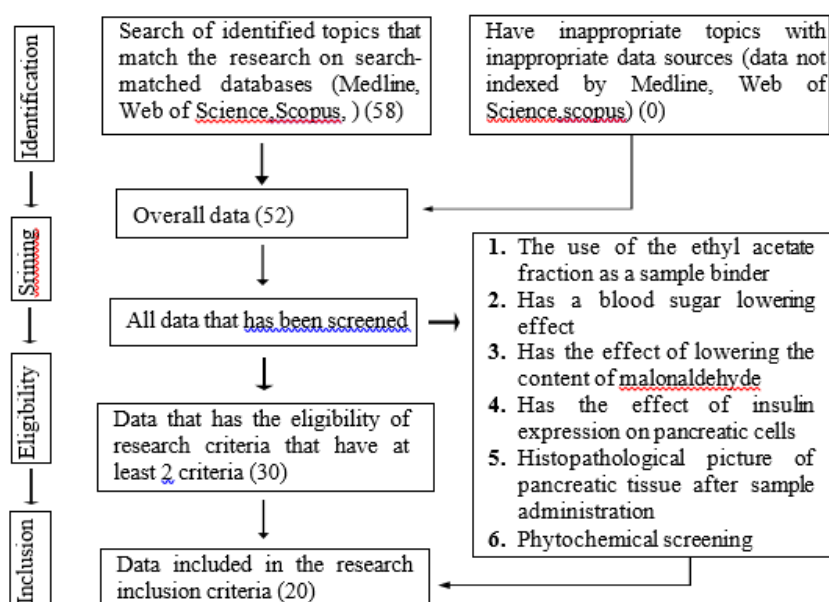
Identification

Scining

Eligibility

Inclusion

Search of identified topics that match the research on search-matched databases (Medline, Web of Science,Scopus, ) (58)

Have inappropriate topics with inappropriate data sources (data not indexed by Medline, Web of Science,scopus) (0)

Overall data (52)

All data that has been screened

1. The use of the ethyl acetate fraction as a sample binder
2. Has a blood sugar lowering effect
3. Has the effect of lowering the content of malonaldehyde
4. Has the effect of insulin expression on pancreatic cells
5. Histopathological picture of pancreatic tissue after sample administration
6. Phytochemical screening

Data that has the eligibility of research criteria that have at least 2 criteria (30)

Data included in the research inclusion criteria (20)